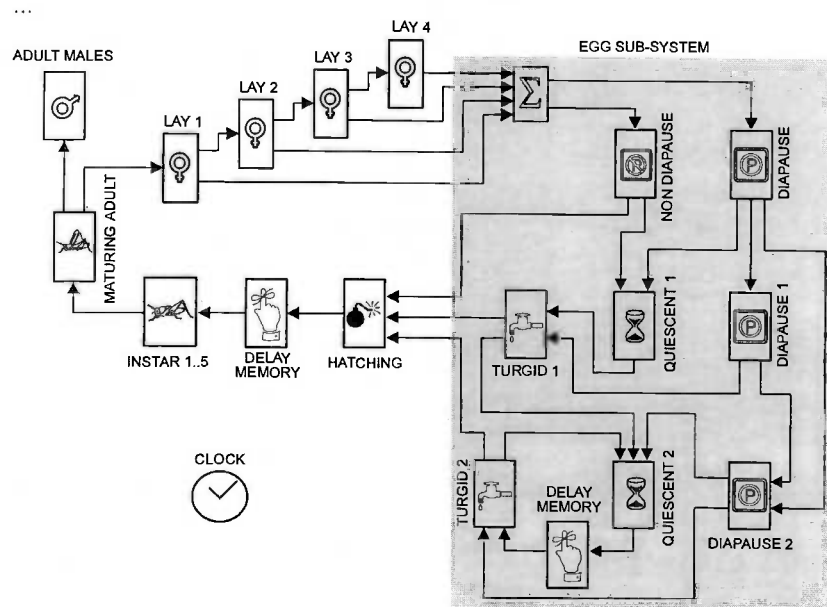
...

ADULT MALES

LAY 1

LAY 2

LAY 3

LAY 4

EGG SUB-SYSTEM

$\Sigma$

MATURING ADULT

NON DIAPAUSE

DIAPAUSE

INSTAR 1..5

DELAY MEMORY

HATCHING

TURGID 1

QUIESCENT 1

DIAPAUSE 1

CLOCK

TURGID 2

DELAY MEMORY

QUIESCENT 2

DIAPAUSE 2